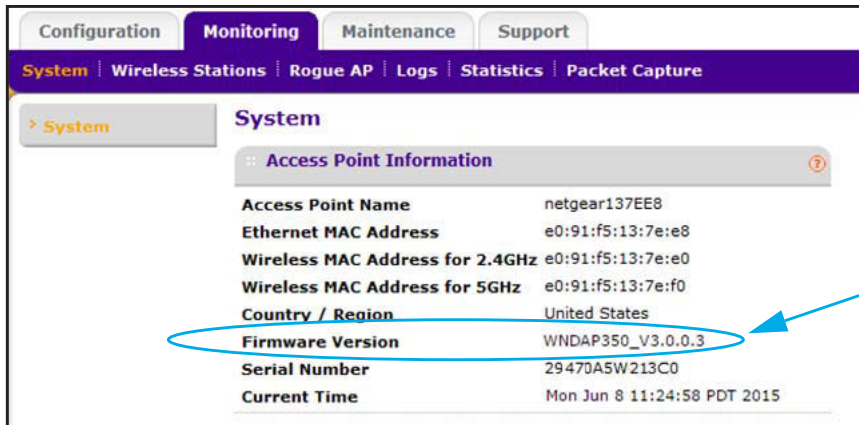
Configuration | Monitoring | Maintenance | Support

System | Wireless Stations | Rogue AP | Logs | Statistics | Packet Capture

› System

System

Access Point Information

?

| | |
|---|---|
| Access Point Name | netgear137EE8 |
| Ethernet MAC Address | e0:91:f5:13:7e:e8 |
| Wireless MAC Address for 2.4GHz | e0:91:f5:13:7e:e0 |
| Wireless MAC Address for 5GHz | e0:91:f5:13:7e:f0 |
| Country / Region | United States |
| Firmware Version | WNDAP350_V3.0.0.3 |
| Serial Number | 29470A5W213C0 |
| Current Time | Mon Jun 8 11:24:58 PDT 2015 |